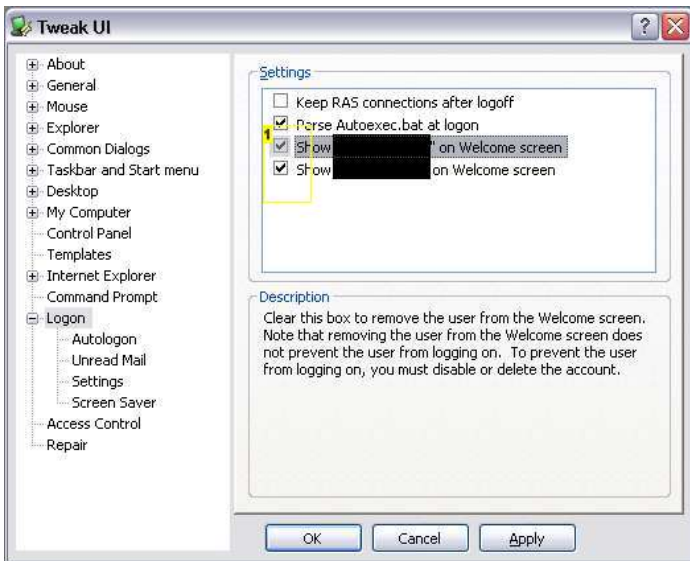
Tweak UI

About
General
Mouse
Explorer
Common Dialogs
Taskbar and Start menu
Desktop
My Computer
Control Panel
Templates
Internet Explorer
Command Prompt
Logon
Autologon
Unread Mail
Settings
Screen Saver
Access Control
Repair

Settings

Keep RAS connections after logoff
Parse Autoexec.bat at logon
1
Show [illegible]" on Welcome screen
Show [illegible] on Welcome screen

Description

Clear this box to remove the user from the Welcome screen. Note that removing the user from the Welcome screen does not prevent the user from logging on. To prevent the user from logging on, you must disable or delete the account.

OK
Cancel
Apply